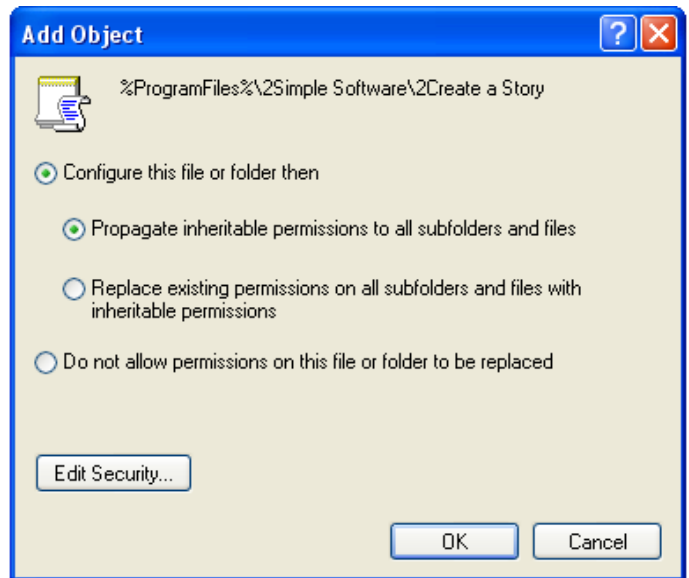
Add Object

%ProgramFiles%\2Simple Software\2Create a Story

Configure this file or folder then

Propagate inheritable permissions to all subfolders and files

Replace existing permissions on all subfolders and files with inheritable permissions

Do not allow permissions on this file or folder to be replaced

Edit Security...

OK

Cancel